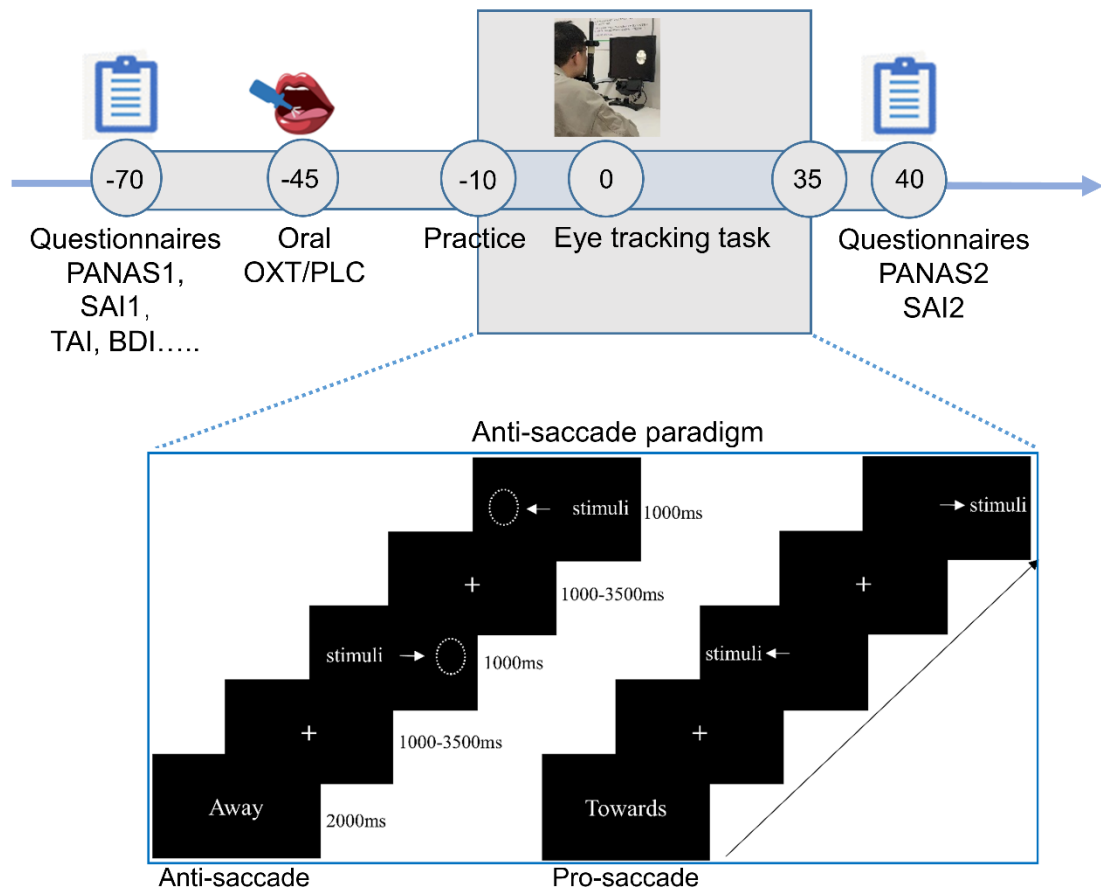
-70

-45

-10

0

35

40

Questionnaires
PANAS1,
SAI1,
TAI, BDI…..

Oral
OXT/PLC

Practice

Eye tracking task

Questionnaires
PANAS2
SAI2

Anti-saccade paradigm

stimuli 1000ms

+ 1000-3500ms

stimuli 1000ms

+ 1000-3500ms

Away 2000ms

Anti-saccade

stimuli

+

stimuli

+

Towards

Pro-saccade